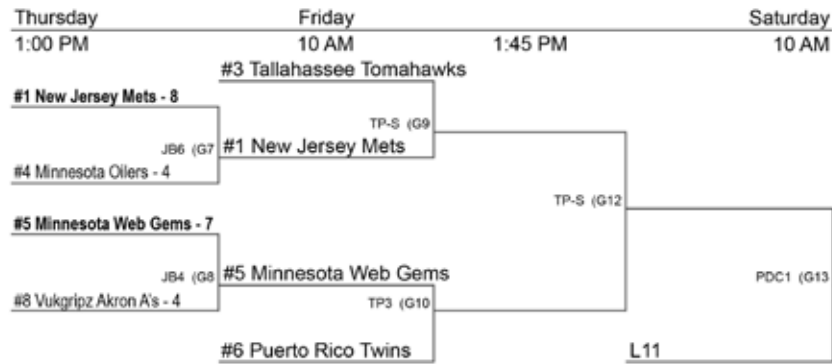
Thursday	Friday	Saturday
1:00 PM	10 AM	1:45 PM	10 AM

#3 Tallahassee Tomahawks

#1 New Jersey Mets - 8

TP-S (G9

JB6 (G7 #1 New Jersey Mets

#4 Minnesota Oilers - 4

TP-S (G12

#5 Minnesota Web Gems - 7

JB4 (G8 #5 Minnesota Web Gems

PDC1 (G13

#8 Vukgripz Akron A's - 4

TP3 (G10

#6 Puerto Rico Twins

L11